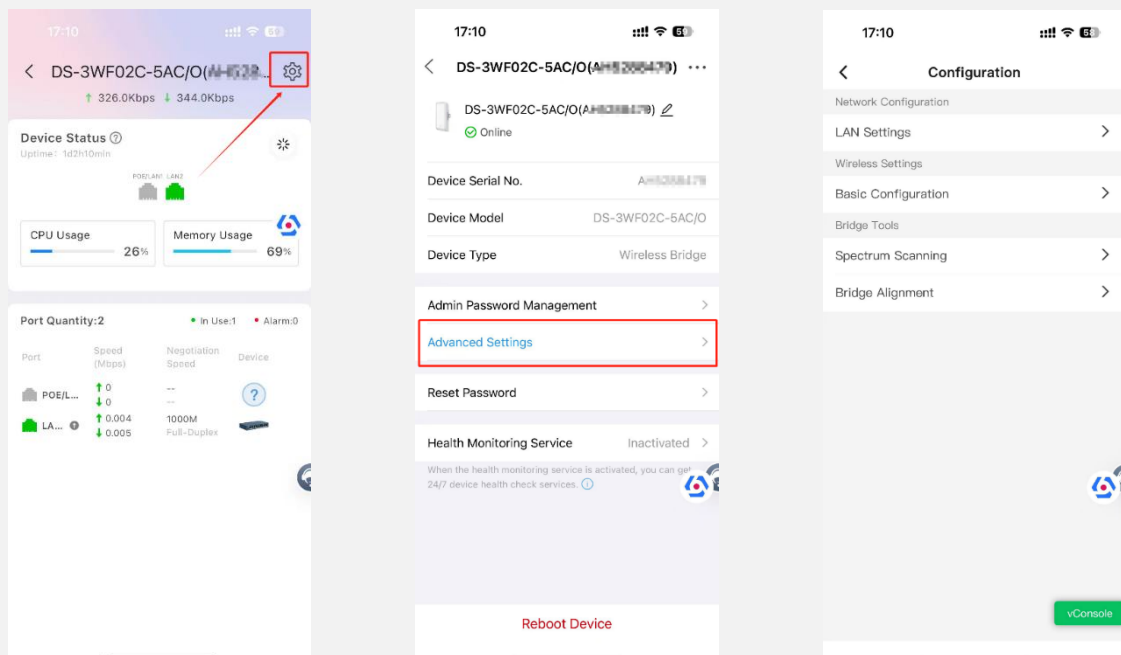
17:10

DS-3WF02C-5AC/O([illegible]

↑ 326.0Kbps ↓ 344.0Kbps

Device Status

Uptime: 1d2h10min

POE/LAN1 LAN2

CPU Usage 26%

Memory Usage 69%

Port Quantity:2

• In Use:1 • Alarm:0

| Port | Speed (Mbps) | Negotiation Speed | Device |
|---|---|---|---|
| POE/L... | ↑0 ↓0 | -- -- | ? |
| LA... | ↑0.004 ↓0.005 | 1000M Full-Duplex | |

17:10

DS-3WF02C-5AC/O([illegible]) ···

DS-3WF02C-5AC/O([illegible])

Online

Device Serial No. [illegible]

Device Model DS-3WF02C-5AC/O

Device Type Wireless Bridge

Admin Password Management

Advanced Settings

Reset Password

Health Monitoring Service Inactivated

When the health monitoring service is activated, you can get 24/7 device health check services.

Reboot Device

17:10

Configuration

Network Configuration

LAN Settings

Wireless Settings

Basic Configuration

Bridge Tools

Spectrum Scanning

Bridge Alignment

vConsole